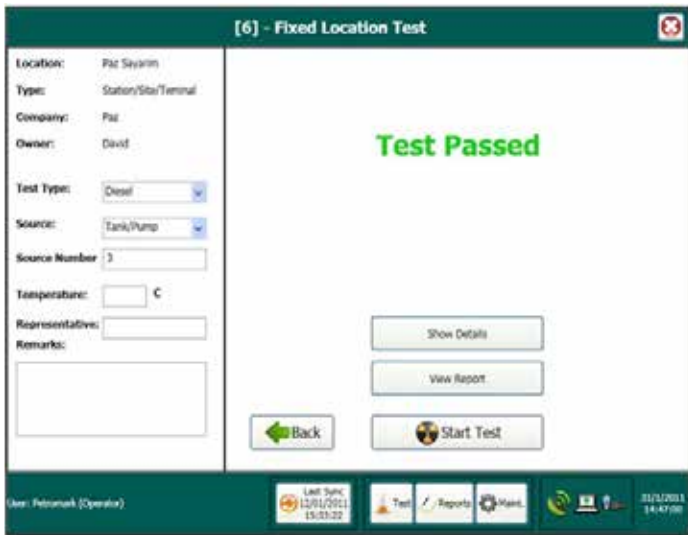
[6] - Fixed Location Test

Location: Paz Sayarim
Type: Station/Site/Terminal
Company: Paz
Owner: David

Test Type: Diesel
Source: Tank/Pump
Source Number 3
Temperature: C
Representative:
Remarks:

Test Passed

Show Details
View Report
Back
Start Test

User: Petromark (Operator)
Last Sync 12/01/2011 15:33:22
Test
Reports
Maint.
31/1/2011 14:47:00